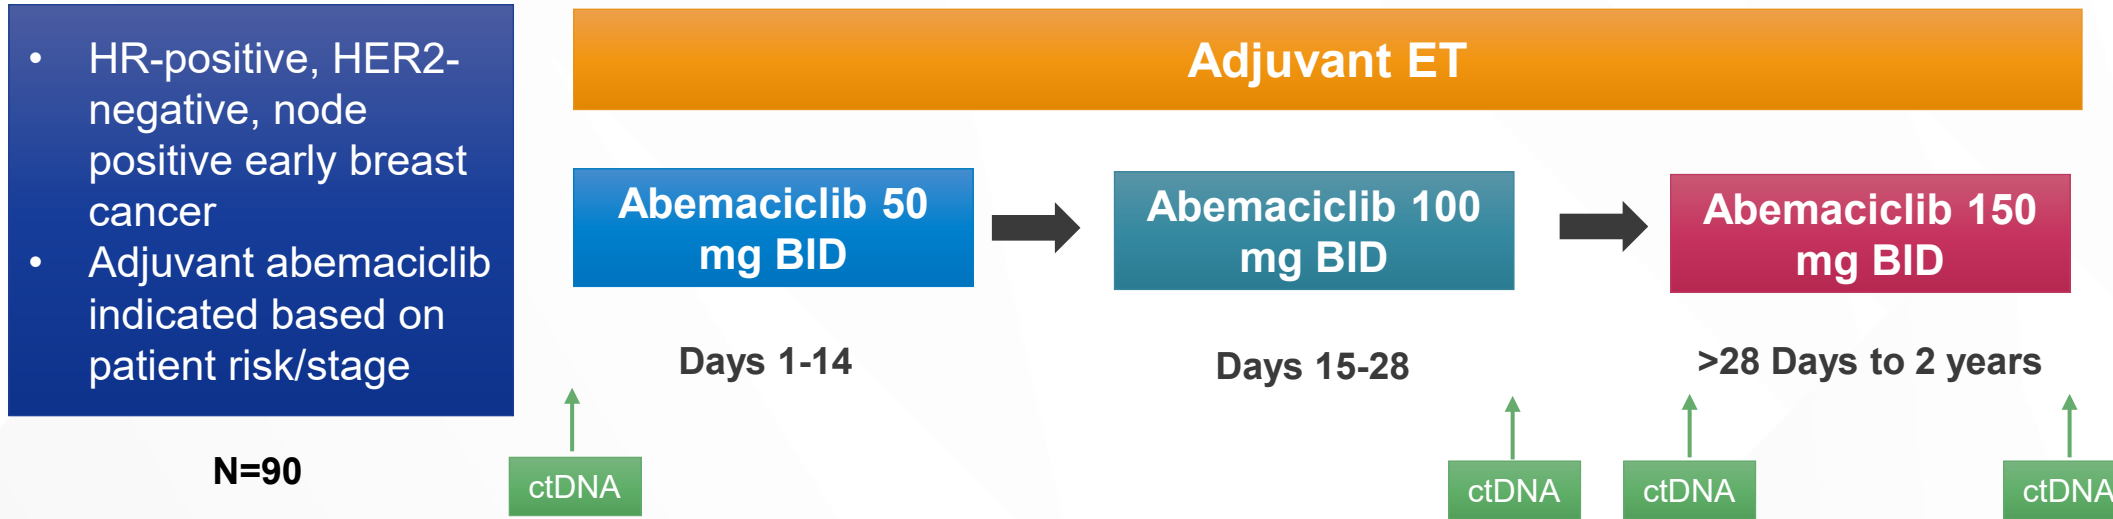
• HR-positive, HER2-negative, node positive early breast cancer
• Adjuvant abemaciclib indicated based on patient risk/stage

N=90

Adjuvant ET

Abemaciclib 50 mg BID

Abemaciclib 100 mg BID

Abemaciclib 150 mg BID

Days 1-14

Days 15-28

>28 Days to 2 years

ctDNA

ctDNA

ctDNA

ctDNA